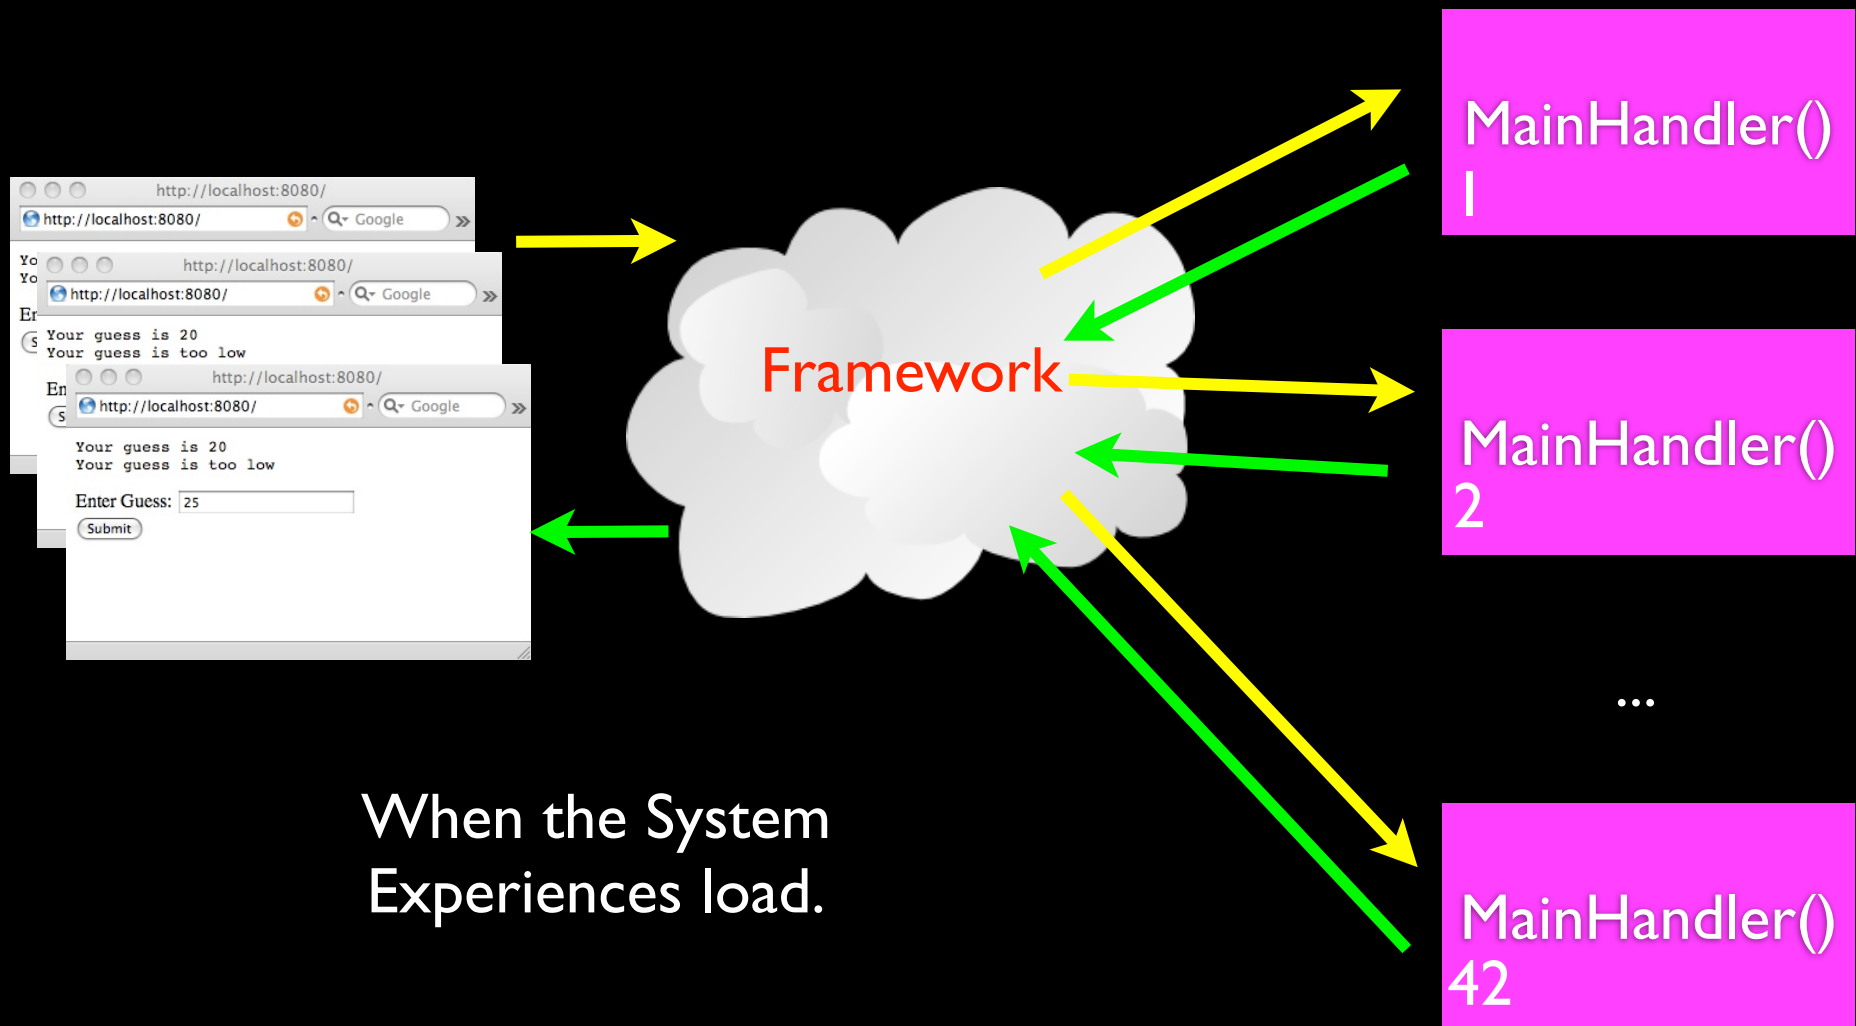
http://localhost:8080/
http://localhost:8080/
Google
Yo
Yo
Er
S
http://localhost:8080/
http://localhost:8080/
Google
Your guess is 20
Your guess is too low
En
S
http://localhost:8080/
http://localhost:8080/
Google
Your guess is 20
Your guess is too low

Enter Guess: 25
Submit

Framework

MainHandler()
1

MainHandler()
2

...

MainHandler()
42

When the System Experiences load.